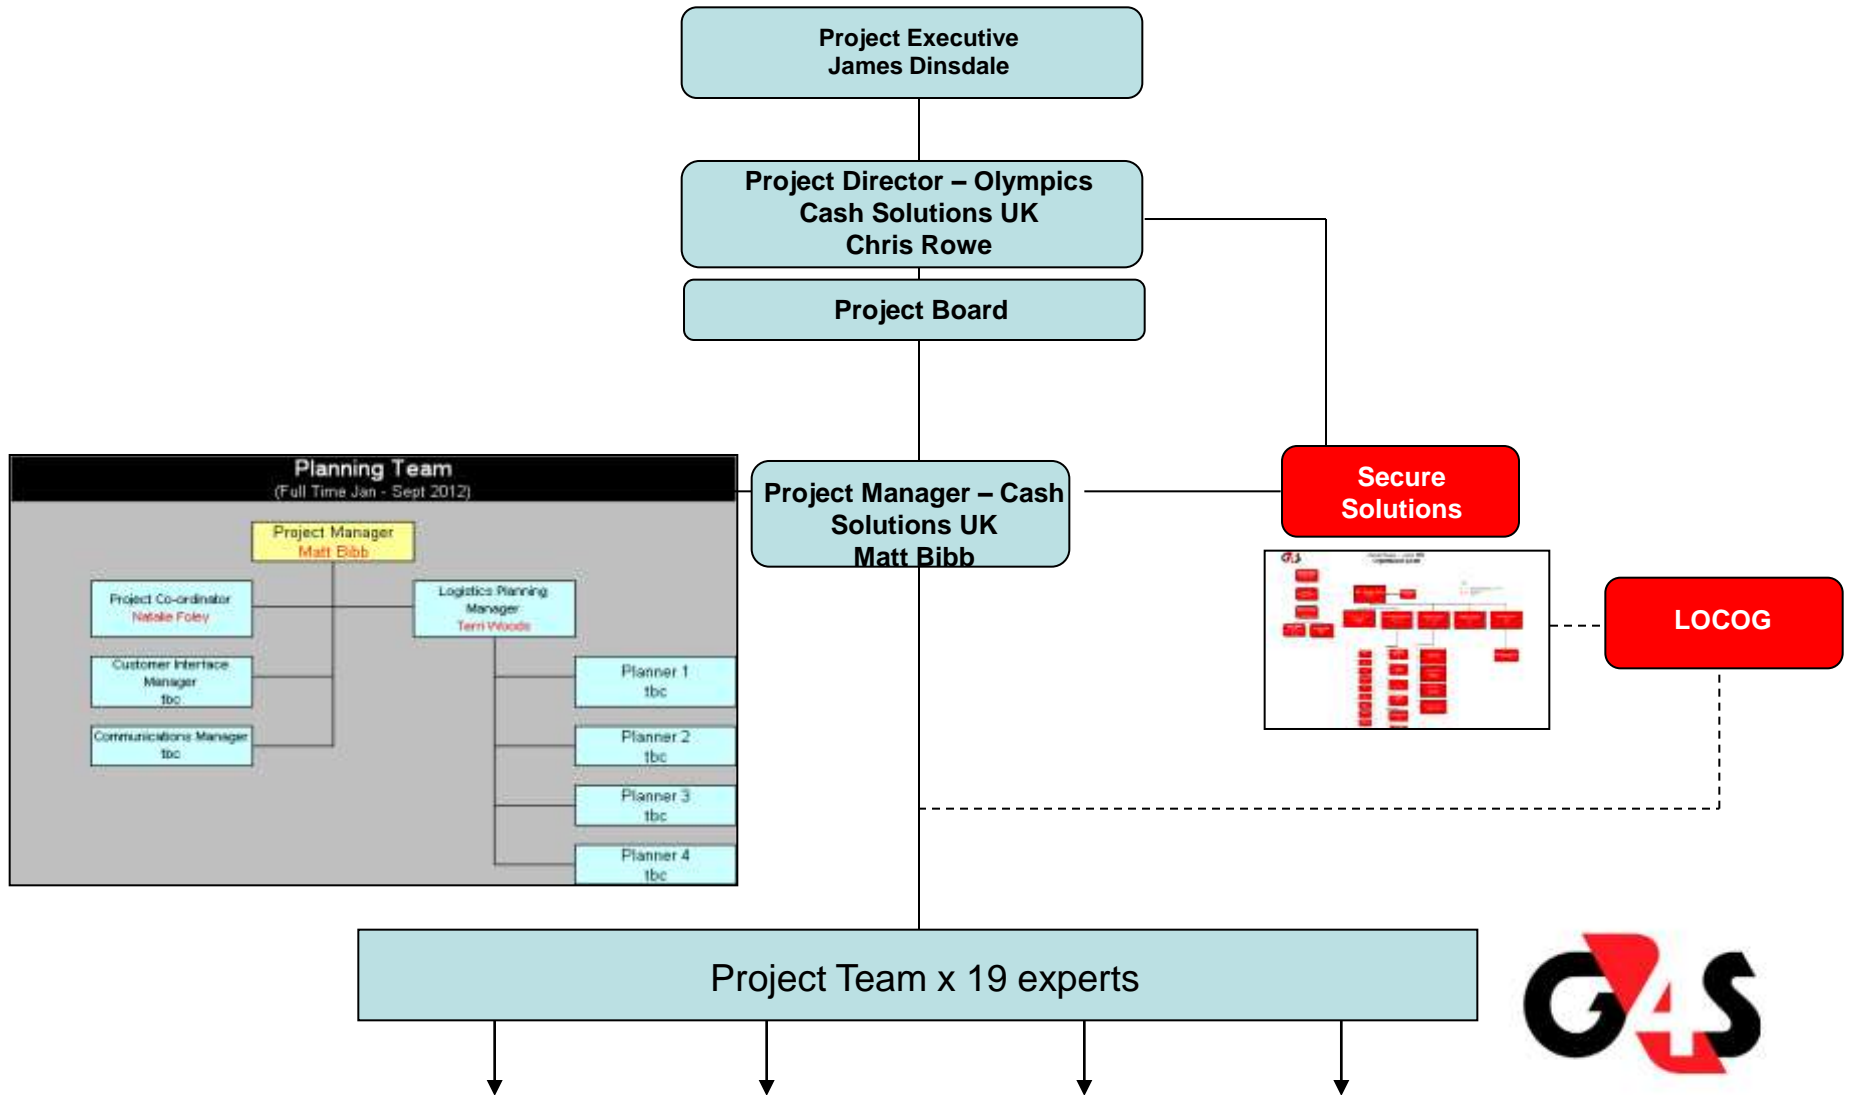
Project Executive
James Dinsdale

Project Director – Olympics
Cash Solutions UK
Chris Rowe

Project Board

Planning Team
(Full Time Jan - Sept 2012)

Project Manager
Matt Bibb

Project Co-ordinator
Natalie Foley

Logistics Planning Manager
Terri Woods

Customer Interface Manager
tbc

Communications Manager
tbc

Planner 1
tbc

Planner 2
tbc

Planner 3
tbc

Planner 4
tbc

Project Manager – Cash Solutions UK
Matt Bibb

Secure Solutions

LOCOG

Project Team x 19 experts

G4S